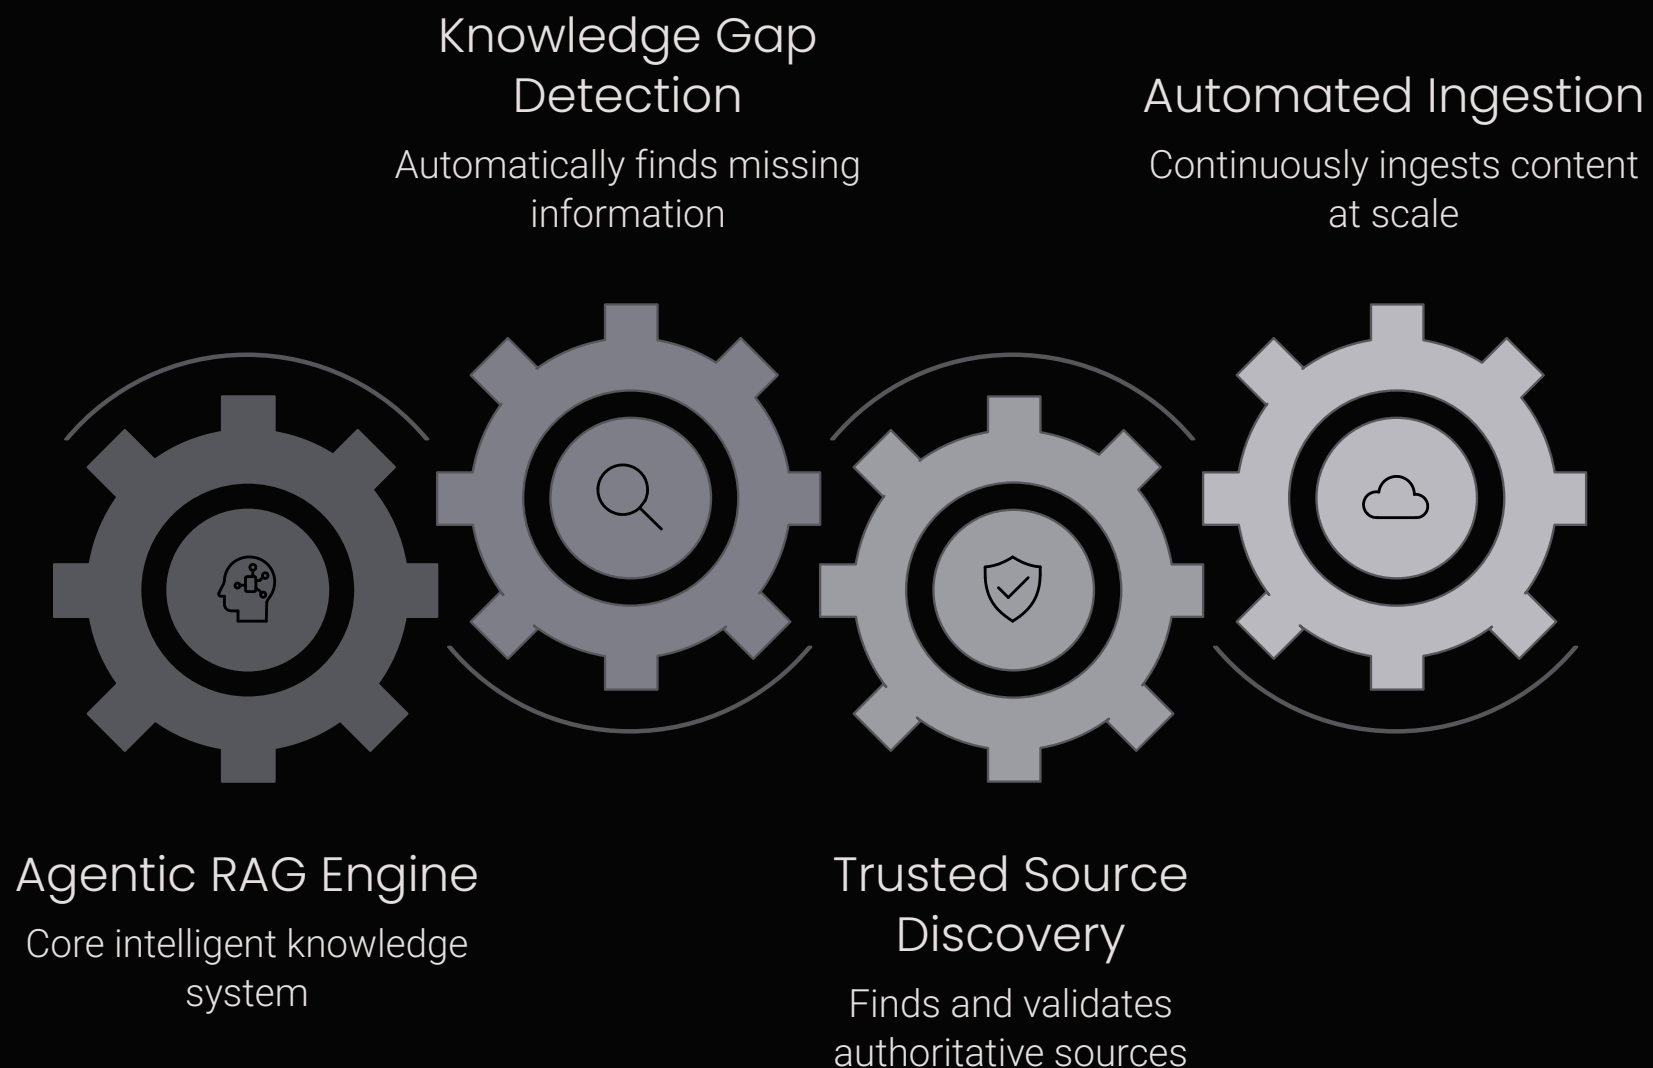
Knowledge Gap Detection

Automatically finds missing information

Automated Ingestion

Continuously ingests content at scale

Agentic RAG Engine

Core intelligent knowledge system

Trusted Source Discovery

Finds and validates authoritative sources